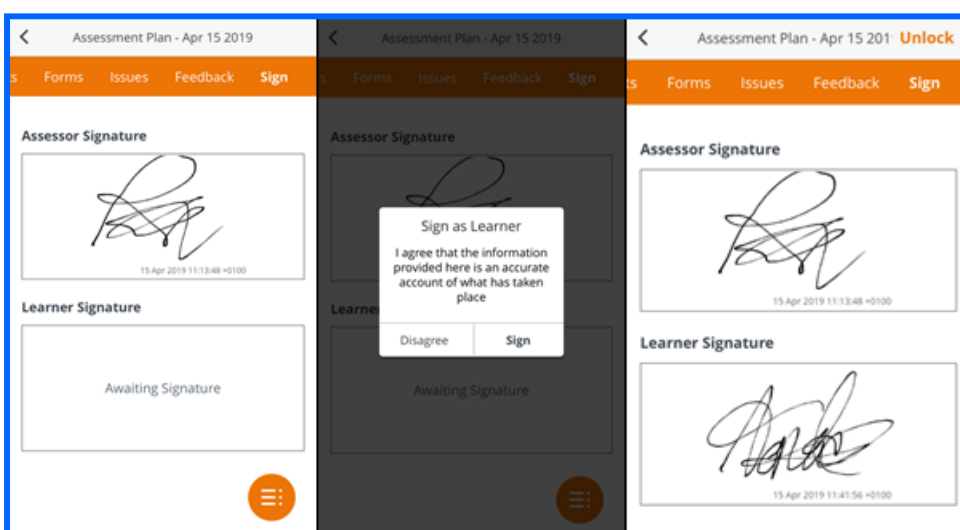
Assessment Plan - Apr 15 2019

s Forms Issues Feedback Sign

Assessor Signature

15 Apr 2019 11:13:48 +0100

Learner Signature

Awaiting Signature

Assessment Plan - Apr 15 2019

s Forms Issues Feedback Sign

Assessor Signature

Sign as Learner

I agree that the information provided here is an accurate account of what has taken place

Disagree Sign

Learner

Awaiting Signature

Assessment Plan - Apr 15 201 Unlock

s Forms Issues Feedback Sign

Assessor Signature

15 Apr 2019 11:13:48 +0100

Learner Signature

15 Apr 2019 11:41:56 +0100